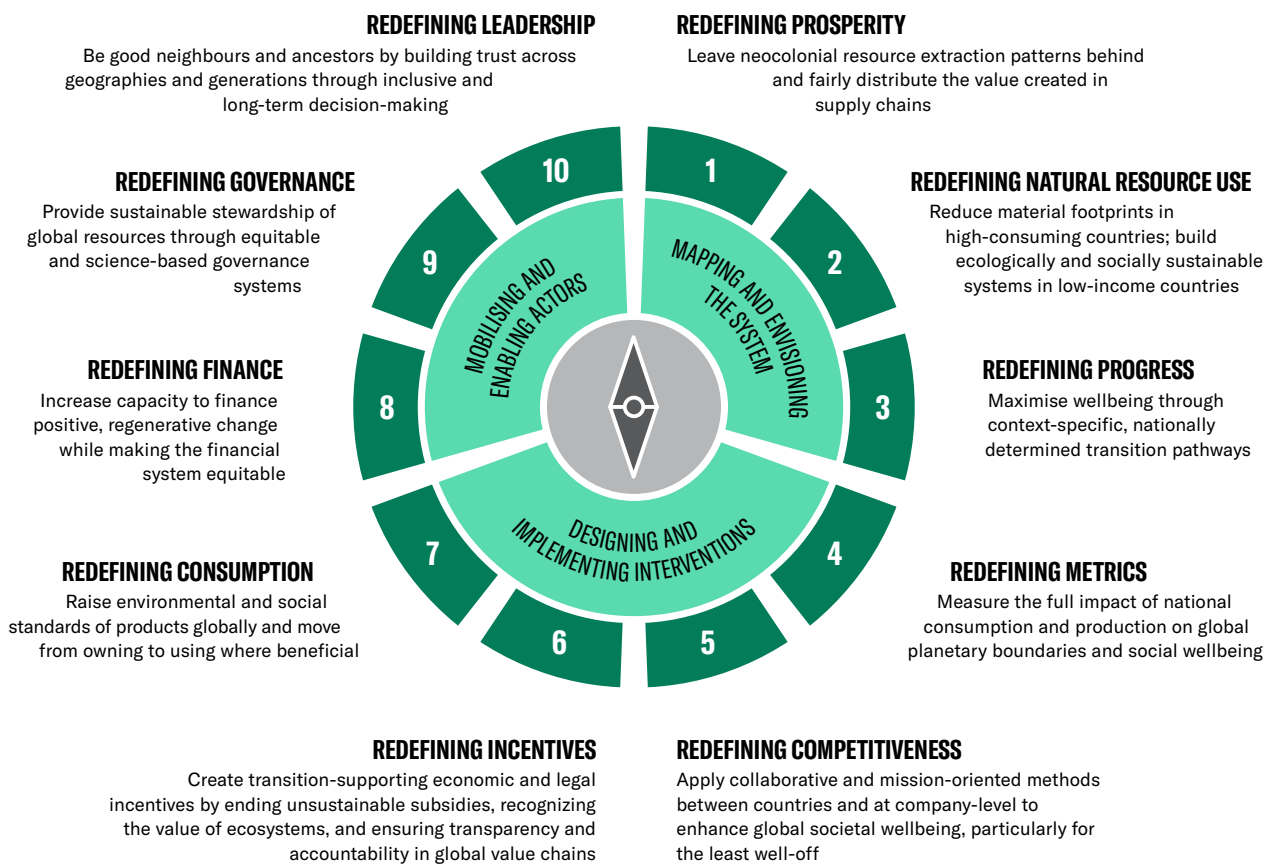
REDEFINING LEADERSHIP
Be good neighbours and ancestors by building trust across geographies and generations through inclusive and long-term decision-making

REDEFINING PROSPERITY
Leave neocolonial resource extraction patterns behind and fairly distribute the value created in supply chains

REDEFINING GOVERNANCE
Provide sustainable stewardship of global resources through equitable and science-based governance systems

REDEFINING NATURAL RESOURCE USE
Reduce material footprints in high-consuming countries; build ecologically and socially sustainable systems in low-income countries

REDEFINING FINANCE
Increase capacity to finance positive, regenerative change while making the financial system equitable

REDEFINING PROGRESS
Maximise wellbeing through context-specific, nationally determined transition pathways

REDEFINING CONSUMPTION
Raise environmental and social standards of products globally and move from owning to using where beneficial

REDEFINING METRICS
Measure the full impact of national consumption and production on global planetary boundaries and social wellbeing

10
1
2
3
4
5
6
7
8
9

MOBILISING AND ENABLING ACTORS
MAPPING AND ENVISIONING THE SYSTEM
DESIGNING AND IMPLEMENTING INTERVENTIONS

REDEFINING INCENTIVES
Create transition-supporting economic and legal incentives by ending unsustainable subsidies, recognizing the value of ecosystems, and ensuring transparency and accountability in global value chains

REDEFINING COMPETITIVENESS
Apply collaborative and mission-oriented methods between countries and at company-level to enhance global societal wellbeing, particularly for the least well-off